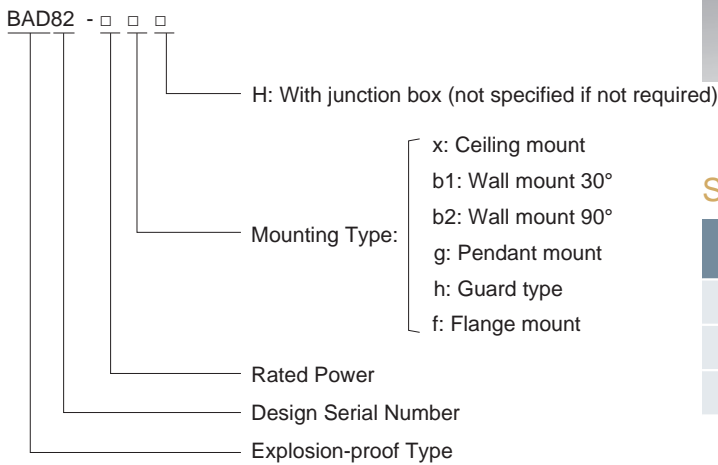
BAD82 - □ □ □

H: With junction box (not specified if not required)

Mounting Type:
x: Ceiling mount
b1: Wall mount 30°
b2: Wall mount 90°
g: Pendant mount
h: Guard type
f: Flange mount

Rated Power

Design Serial Number

Explosion-proof Type

S